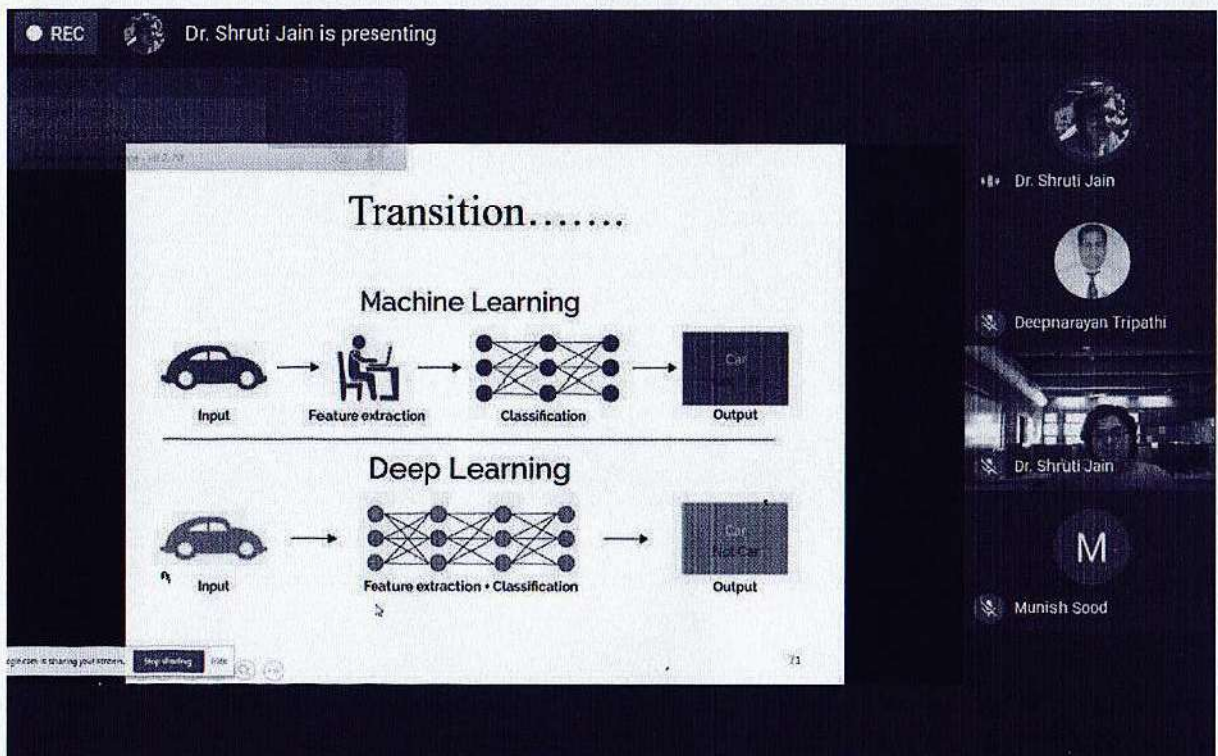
REC Dr. Shruti Jain is presenting

Transition…….

Machine Learning

Car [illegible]

Input Feature extraction Classification Output

Deep Learning

Car Not Car

Input Feature extraction + Classification Output

21

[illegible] is sharing your screen. Stop sharing Hide

Dr. Shruti Jain

Deepnarayan Tripathi

Dr. Shruti Jain

M

Munish Sood